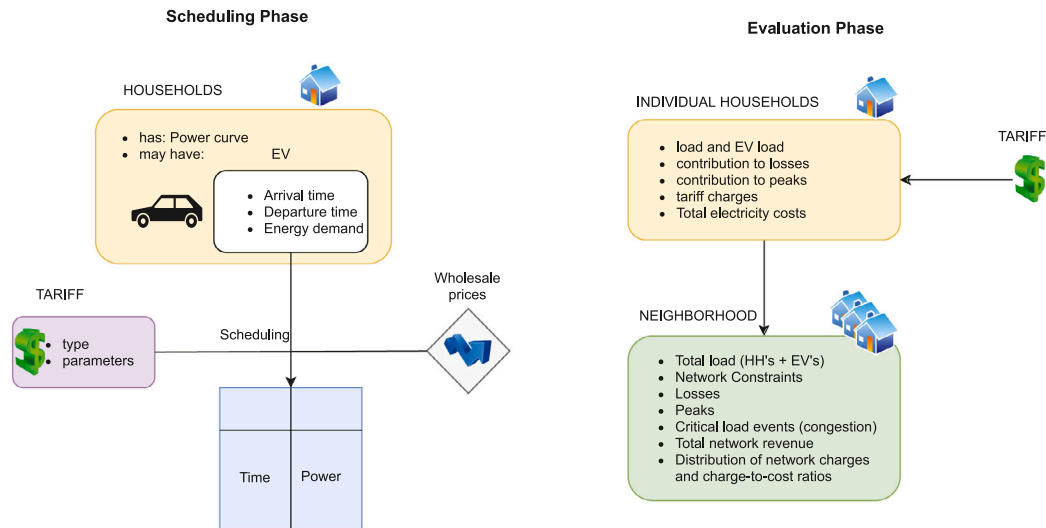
Scheduling Phase

HOUSEHOLDS

- has: Power curve
- may have: EV

- Arrival time
- Departure time
- Energy demand

TARIFF

- type
- parameters

Scheduling

Wholesale prices

Time | Power

Evaluation Phase

INDIVIDUAL HOUSEHOLDS

- load and EV load
- contribution to losses
- contribution to peaks
- tariff charges
- Total electricity costs

TARIFF

NEIGHBORHOOD

- Total load (HH's + EV's)
- Network Constraints
- Losses
- Peaks
- Critical load events (congestion)
- Total network revenue
- Distribution of network charges and charge-to-cost ratios